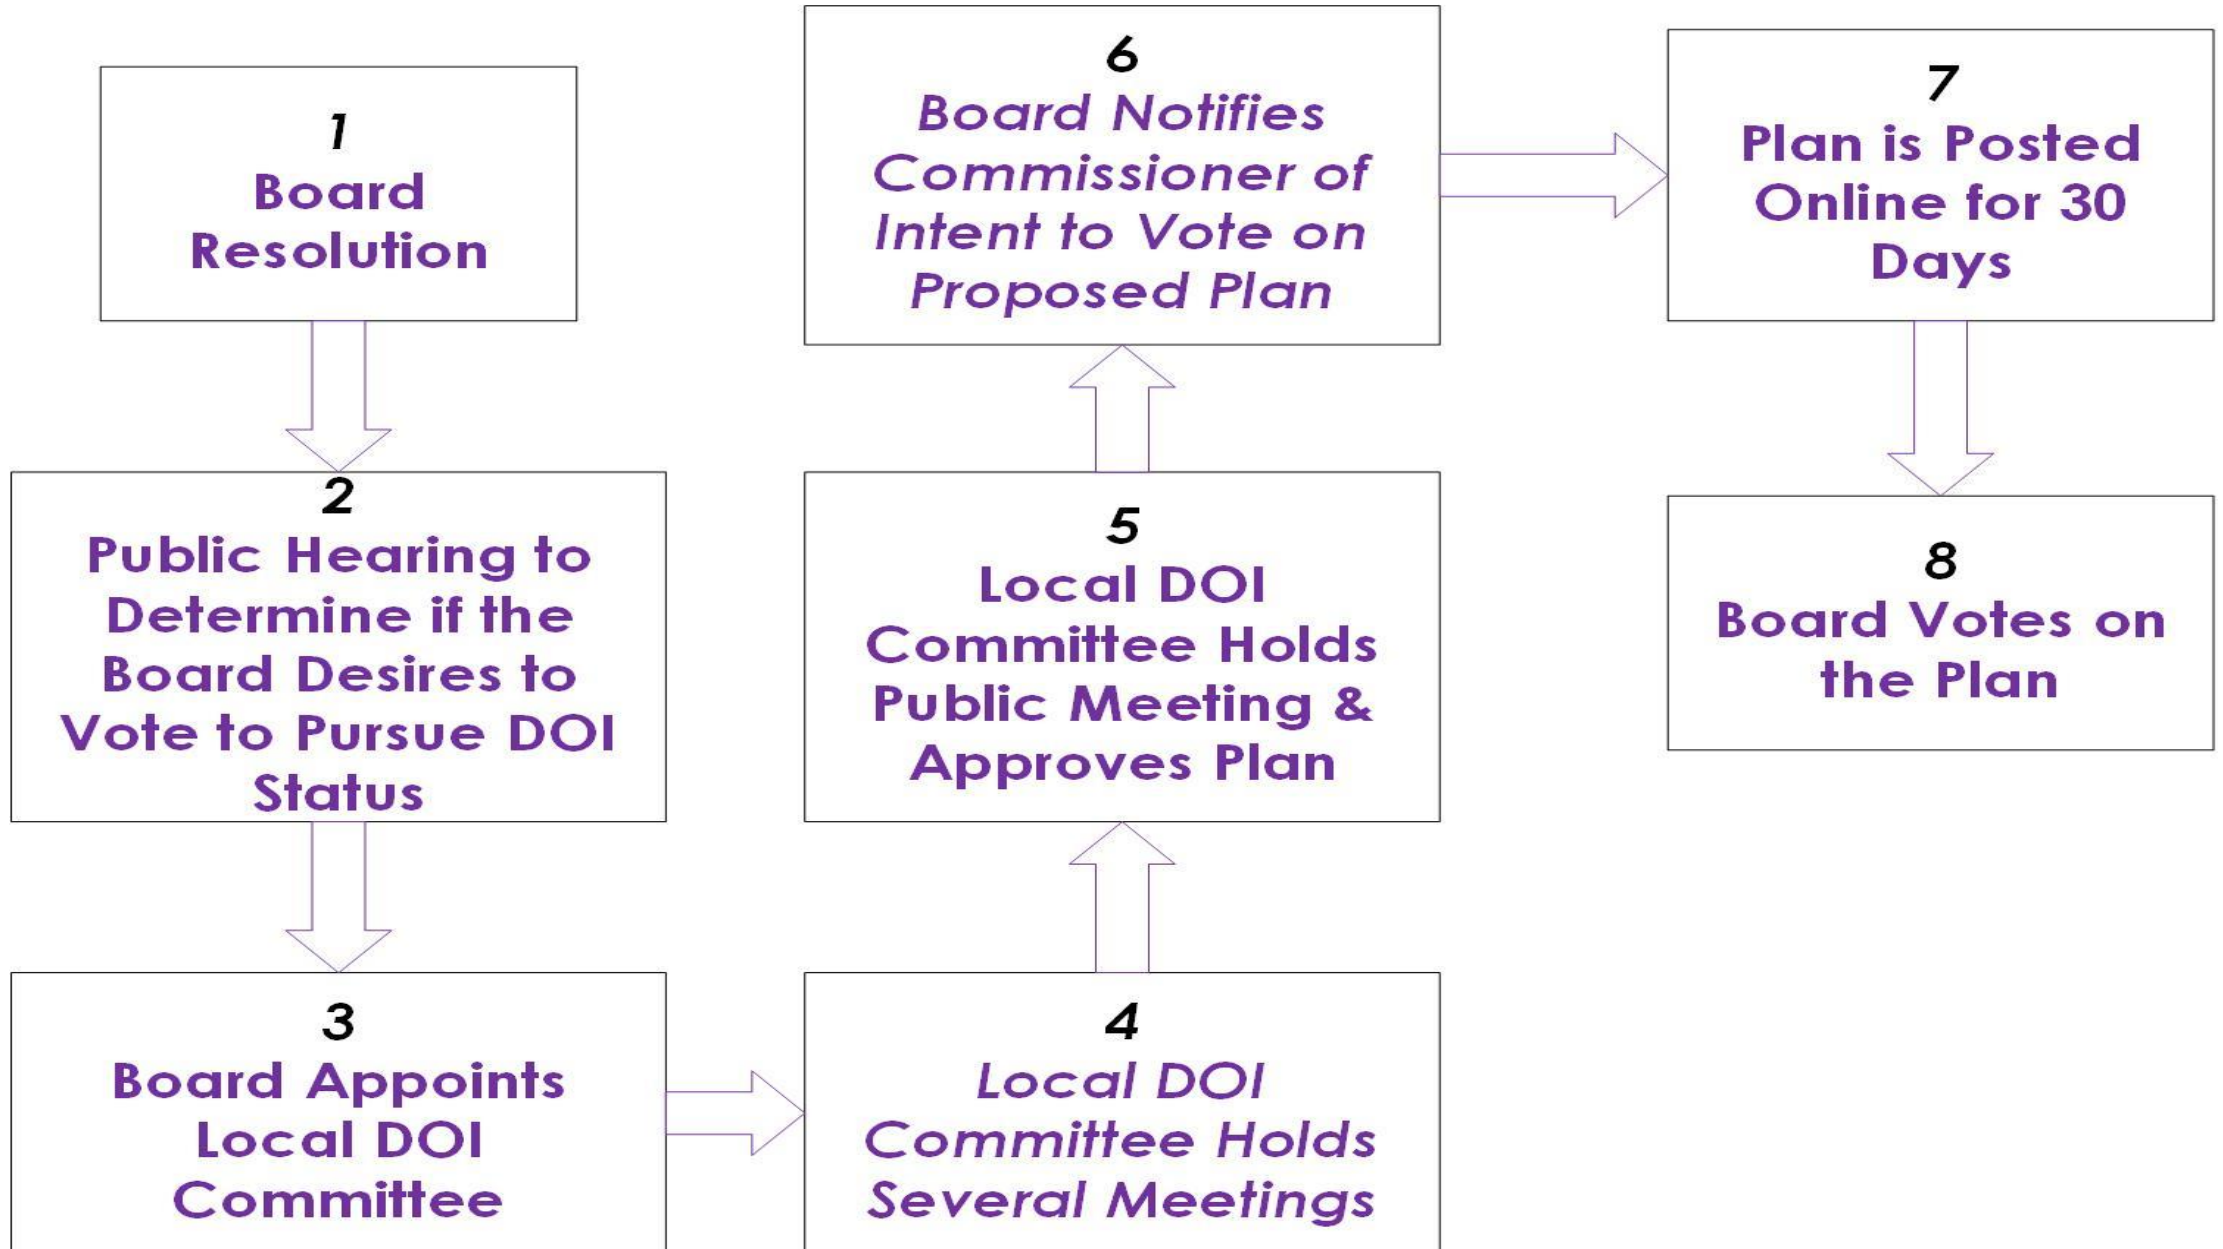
1
Board Resolution

2
Public Hearing to Determine if the Board Desires to Vote to Pursue DOI Status

3
Board Appoints Local DOI Committee

4
Local DOI Committee Holds Several Meetings

5
Local DOI Committee Holds Public Meeting & Approves Plan

6
Board Notifies Commissioner of Intent to Vote on Proposed Plan

7
Plan is Posted Online for 30 Days

8
Board Votes on the Plan